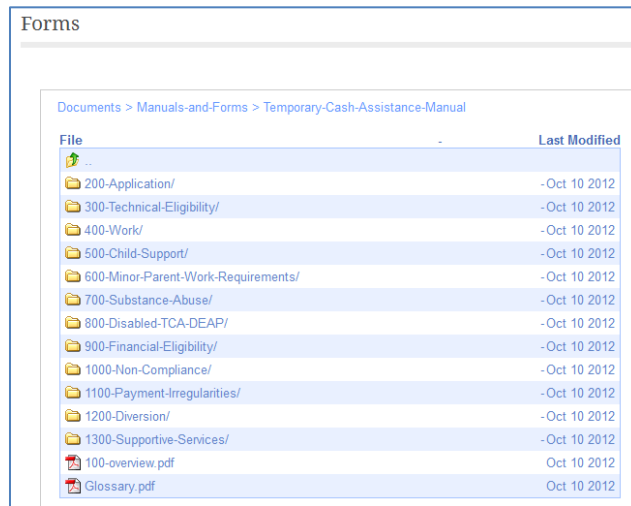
Forms

Documents > Manuals-and-Forms > Temporary-Cash-Assistance-Manual

| File | - | Last Modified |
|---|---|---|
| .. | | |
| 200-Application/ | - | Oct 10 2012 |
| 300-Technical-Eligibility/ | - | Oct 10 2012 |
| 400-Work/ | - | Oct 10 2012 |
| 500-Child-Support/ | - | Oct 10 2012 |
| 600-Minor-Parent-Work-Requirements/ | - | Oct 10 2012 |
| 700-Substance-Abuse/ | - | Oct 10 2012 |
| 800-Disabled-TCA-DEAP/ | - | Oct 10 2012 |
| 900-Financial-Eligibility/ | - | Oct 10 2012 |
| 1000-Non-Compliance/ | - | Oct 10 2012 |
| 1100-Payment-Irregularities/ | - | Oct 10 2012 |
| 1200-Diversion/ | - | Oct 10 2012 |
| 1300-Supportive-Services/ | - | Oct 10 2012 |
| 100-overview.pdf | | Oct 10 2012 |
| Glossary.pdf | | Oct 10 2012 |